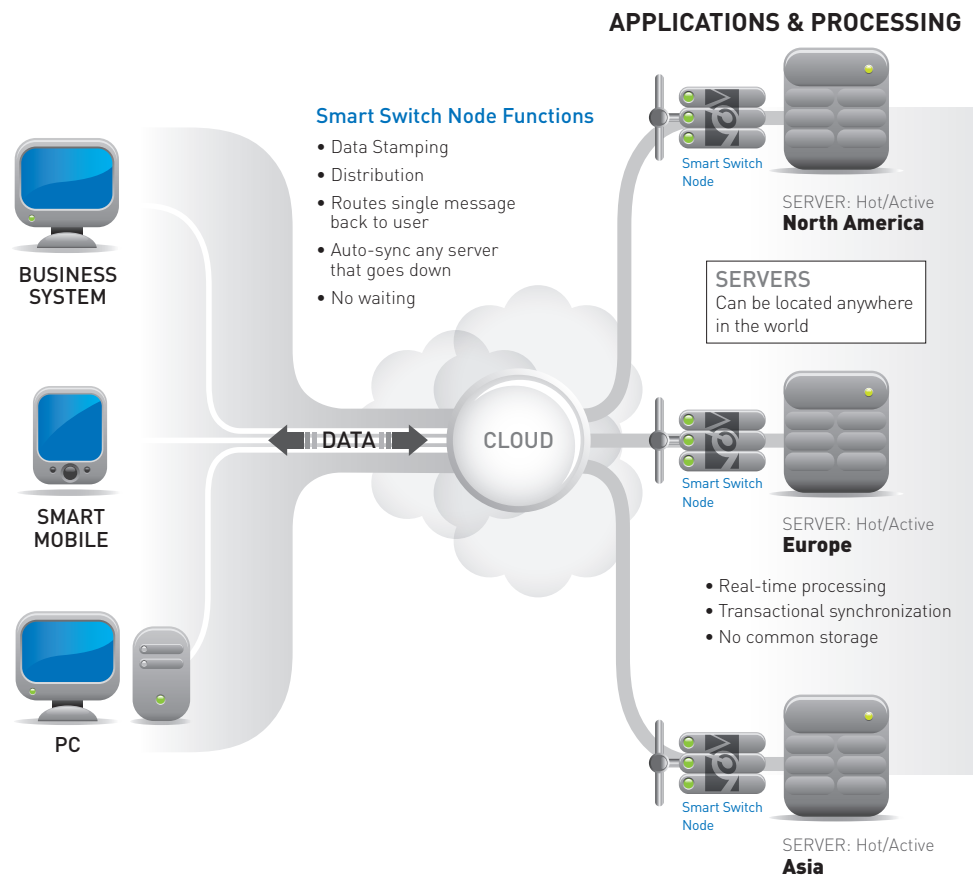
APPLICATIONS & PROCESSING

Smart Switch Node Functions
• Data Stamping
• Distribution
• Routes single message back to user
• Auto-sync any server that goes down
• No waiting

BUSINESS SYSTEM

SMART MOBILE

PC

DATA

CLOUD

Smart Switch Node

SERVER: Hot/Active
North America

SERVERS
Can be located anywhere in the world

Smart Switch Node

SERVER: Hot/Active
Europe

• Real-time processing
• Transactional synchronization
• No common storage

Smart Switch Node

SERVER: Hot/Active
Asia